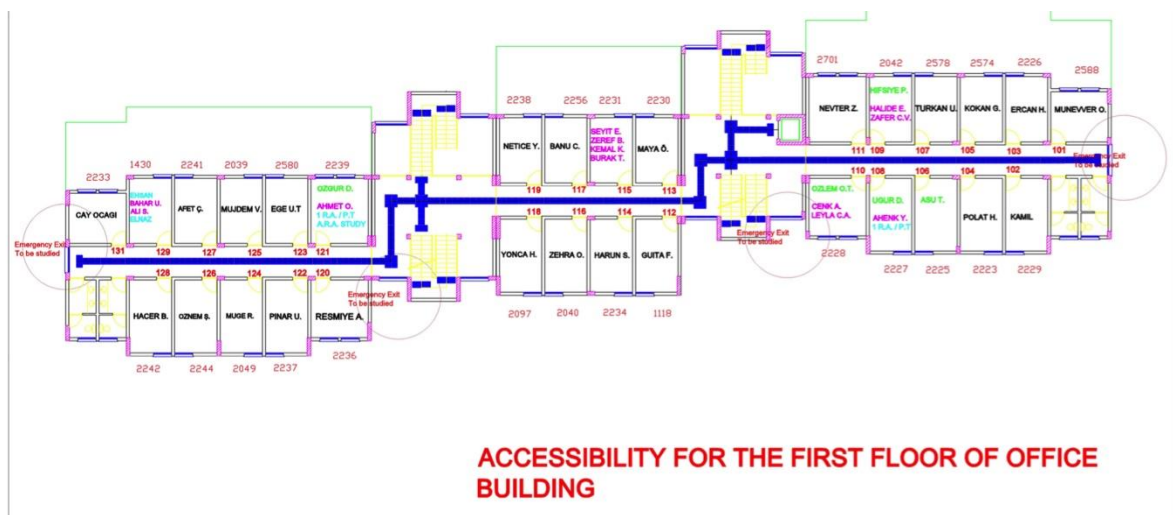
2233 1430 2241 2039 2580 2239

CAY OCAGI

EHSAN
BAHAR U.
ALI S.
ELNAZ

AFET Ç.

MUJDEM V.

EGE U.T

OZGUR D.
AHMET O.
1 R.A. / P.T
A.R.A. STUDY

Emergency Exit
To be studied

131 129 127 125 123 121

128 126 124 122 120

HACER B.

OZNEM Ş.

MUGE R.

PINAR U.

RESMIYE A.

Emergency Exit
To be studied

2242 2244 2049 2237 2236

2238 2256 2231 2230

NETICE Y.

BANU C.

SEYIT E.
ZEREF B.
KEMAL K.
BURAK T.

MAYA Ö.

119 117 115 113

118 116 114 112

YONCA H.

ZEHRA O.

HARUN S.

GUITA F.

2097 2040 2234 1118

Emergency Exit
To be studied

2701 2042 2578 2574 2226 2568

NEVTER Z.

HIFSIYE P.
HALIDE E.
ZAFER C.V.

TURKAN U.

KOKAN G.

ERCAN H.

MUNEVVER O.

111 109 107 105 103 101

Emergency Exit
To be studied

110 108 106 104 102

OZLEM O.T.
CENK A.
LEYLA C.A.

UGUR D.
AHENK Y.
1 R.A. / P.T

ASU T.

POLAT H.

KAMIL

2228 2227 2225 2223 2229

ACCESSIBILITY FOR THE FIRST FLOOR OF OFFICE BUILDING